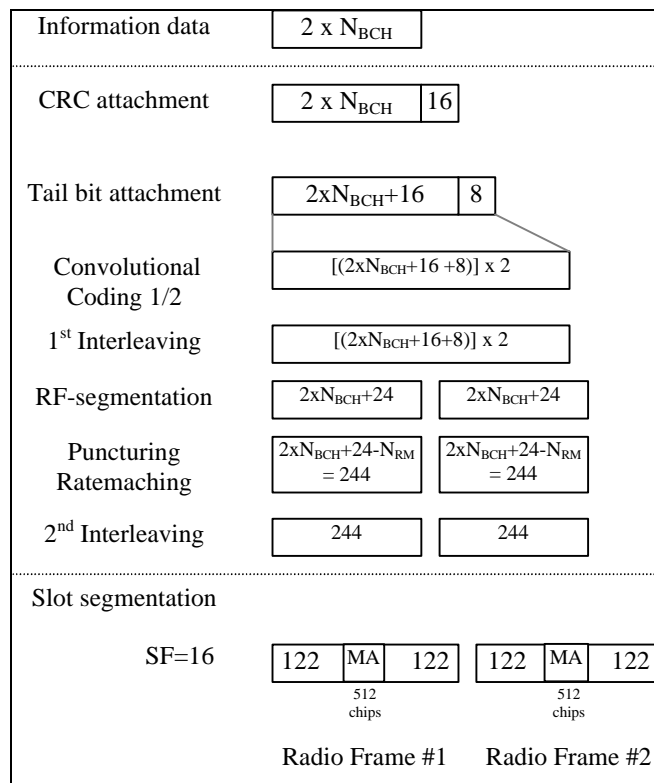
Information data $2 \times N_{BCH}$

CRC attachment $2 \times N_{BCH}$ 16

Tail bit attachment $2xN_{BCH}+16$ 8

Convolutional Coding 1/2 $[(2xN_{BCH}+16+8)] \times 2$

1st Interleaving $[(2xN_{BCH}+16+8)] \times 2$

RF-segmentation $2xN_{BCH}+24$ $2xN_{BCH}+24$

Puncturing Ratemaching $2xN_{BCH}+24-N_{RM} = 244$ $2xN_{BCH}+24-N_{RM} = 244$

2nd Interleaving 244 244

Slot segmentation

SF=16 122 MA 122 122 MA 122

512 chips 512 chips

Radio Frame #1 Radio Frame #2